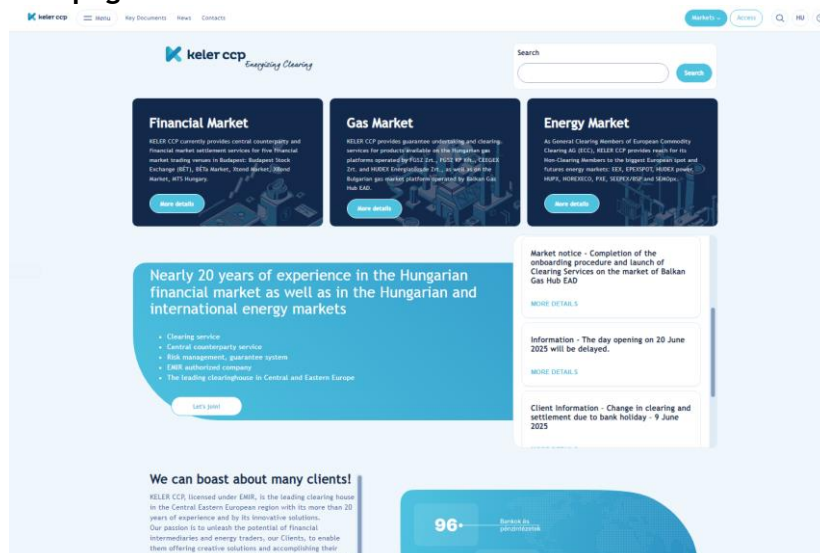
keler ccp Menu Key Documents News Contacts Markets Access HU

keler ccp Energizing Clearing

Search

Search

Financial Market

KELER CCP currently provides central counterparty and financial market settlement services for five financial market trading venues in Budapest: Budapest Stock Exchange (BÉT), BÉTa Market, Xtend Market, XBond Market, MTS Hungary.

More details

Gas Market

KELER CCP provides guarantee undertaking and clearing services for products available on the Hungarian gas platforms operated by FGSZ Zrt., FGSZ KP Kft., CEEGEX Zrt. and HUDEX Energiatőzsde Zrt., as well as on the Bulgarian gas market platform operated by Balkan Gas Hub EAD.

More details

Energy Market

As General Clearing Members of European Commodity Clearing AG (ECC), KELER CCP provides reach for its Non-Clearing Members to the biggest European spot and futures energy markets: EEX, EPEXSPOT, HUDEX power, HUPX, NOREXECO, PXE, SEEPEX/BSP and SEMOpx.

More details

Nearly 20 years of experience in the Hungarian financial market as well as in the Hungarian and international energy markets

• Clearing service
• Central counterparty service
• Risk management, guarantee system
• EMIR authorized company
• The leading clearinghouse in Central and Eastern Europe

Let's join!

Market notice - Completion of the onboarding procedure and launch of Clearing Services on the market of Balkan Gas Hub EAD

MORE DETAILS

Information - The day opening on 20 June 2025 will be delayed.

MORE DETAILS

Client information - Change in clearing and settlement due to bank holiday - 9 June 2025

We can boast about many clients!

KELER CCP, licensed under EMIR, is the leading clearing house in the Central Eastern European region with its more than 20 years of experience and by its innovative solutions. Our passion is to unleash the potential of financial intermediaries and energy traders, our Clients, to enable them offering creative solutions and accomplishing their

96 Bankok és pénzintézetek